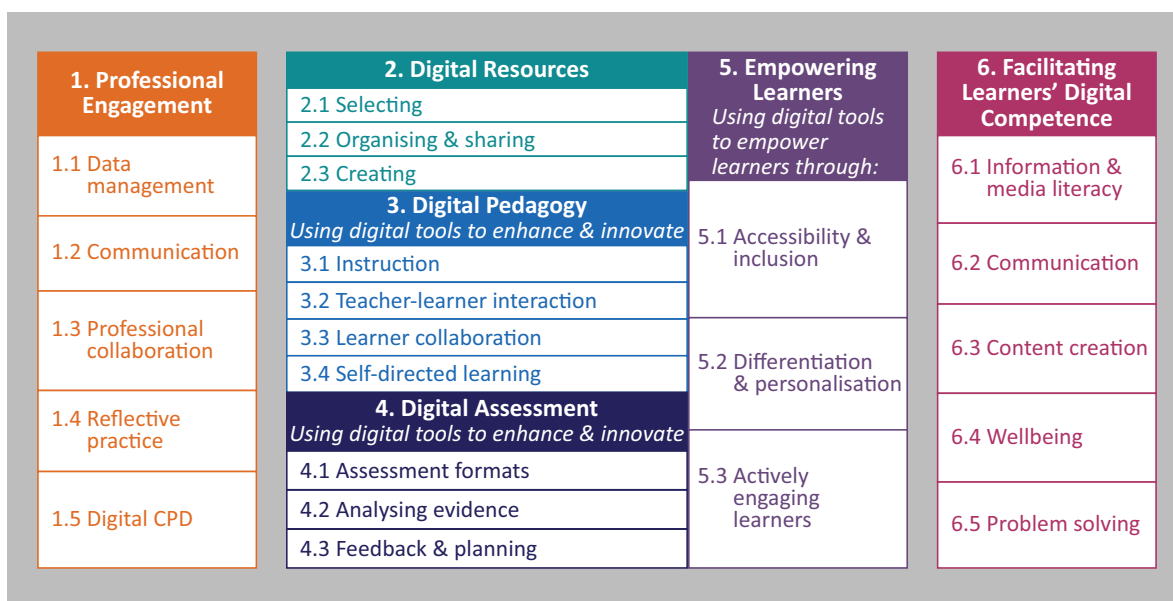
1. Professional Engagement

1.1 Data management

1.2 Communication

1.3 Professional collaboration

1.4 Reflective practice

1.5 Digital CPD

2. Digital Resources

2.1 Selecting

2.2 Organising & sharing

2.3 Creating

3. Digital Pedagogy
Using digital tools to enhance & innovate

3.1 Instruction

3.2 Teacher-learner interaction

3.3 Learner collaboration

3.4 Self-directed learning

4. Digital Assessment
Using digital tools to enhance & innovate

4.1 Assessment formats

4.2 Analysing evidence

4.3 Feedback & planning

5. Empowering Learners
Using digital tools to empower learners through:

5.1 Accessibility & inclusion

5.2 Differentiation & personalisation

5.3 Actively engaging learners

6. Facilitating Learners' Digital Competence

6.1 Information & media literacy

6.2 Communication

6.3 Content creation

6.4 Wellbeing

6.5 Problem solving